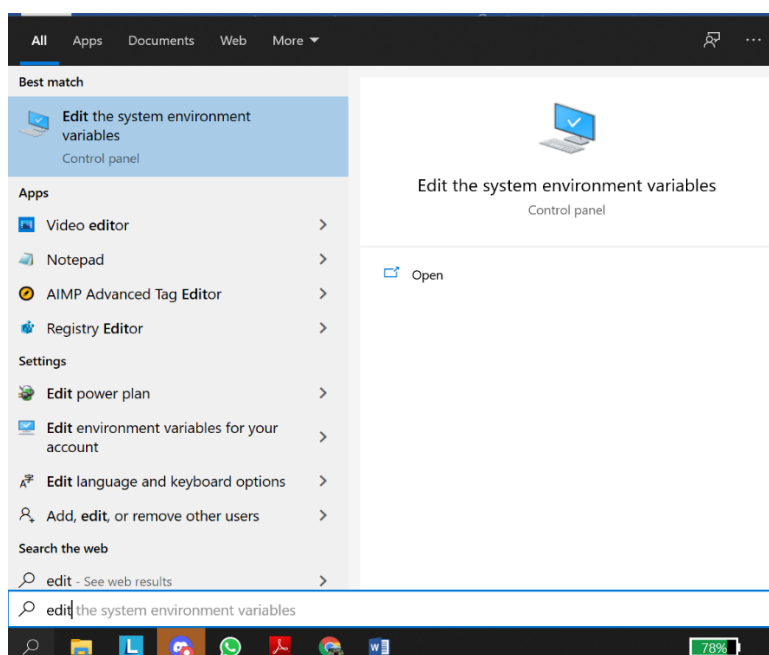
All Apps Documents Web More

Best match

Edit the system environment variables
Control panel

Apps

Video editor

Notepad

AIMP Advanced Tag Editor

Registry Editor

Settings

Edit power plan

Edit environment variables for your account

Edit language and keyboard options

Add, edit, or remove other users

Search the web

edit - See web results

Edit the system environment variables
Control panel

Open

edit the system environment variables

78%